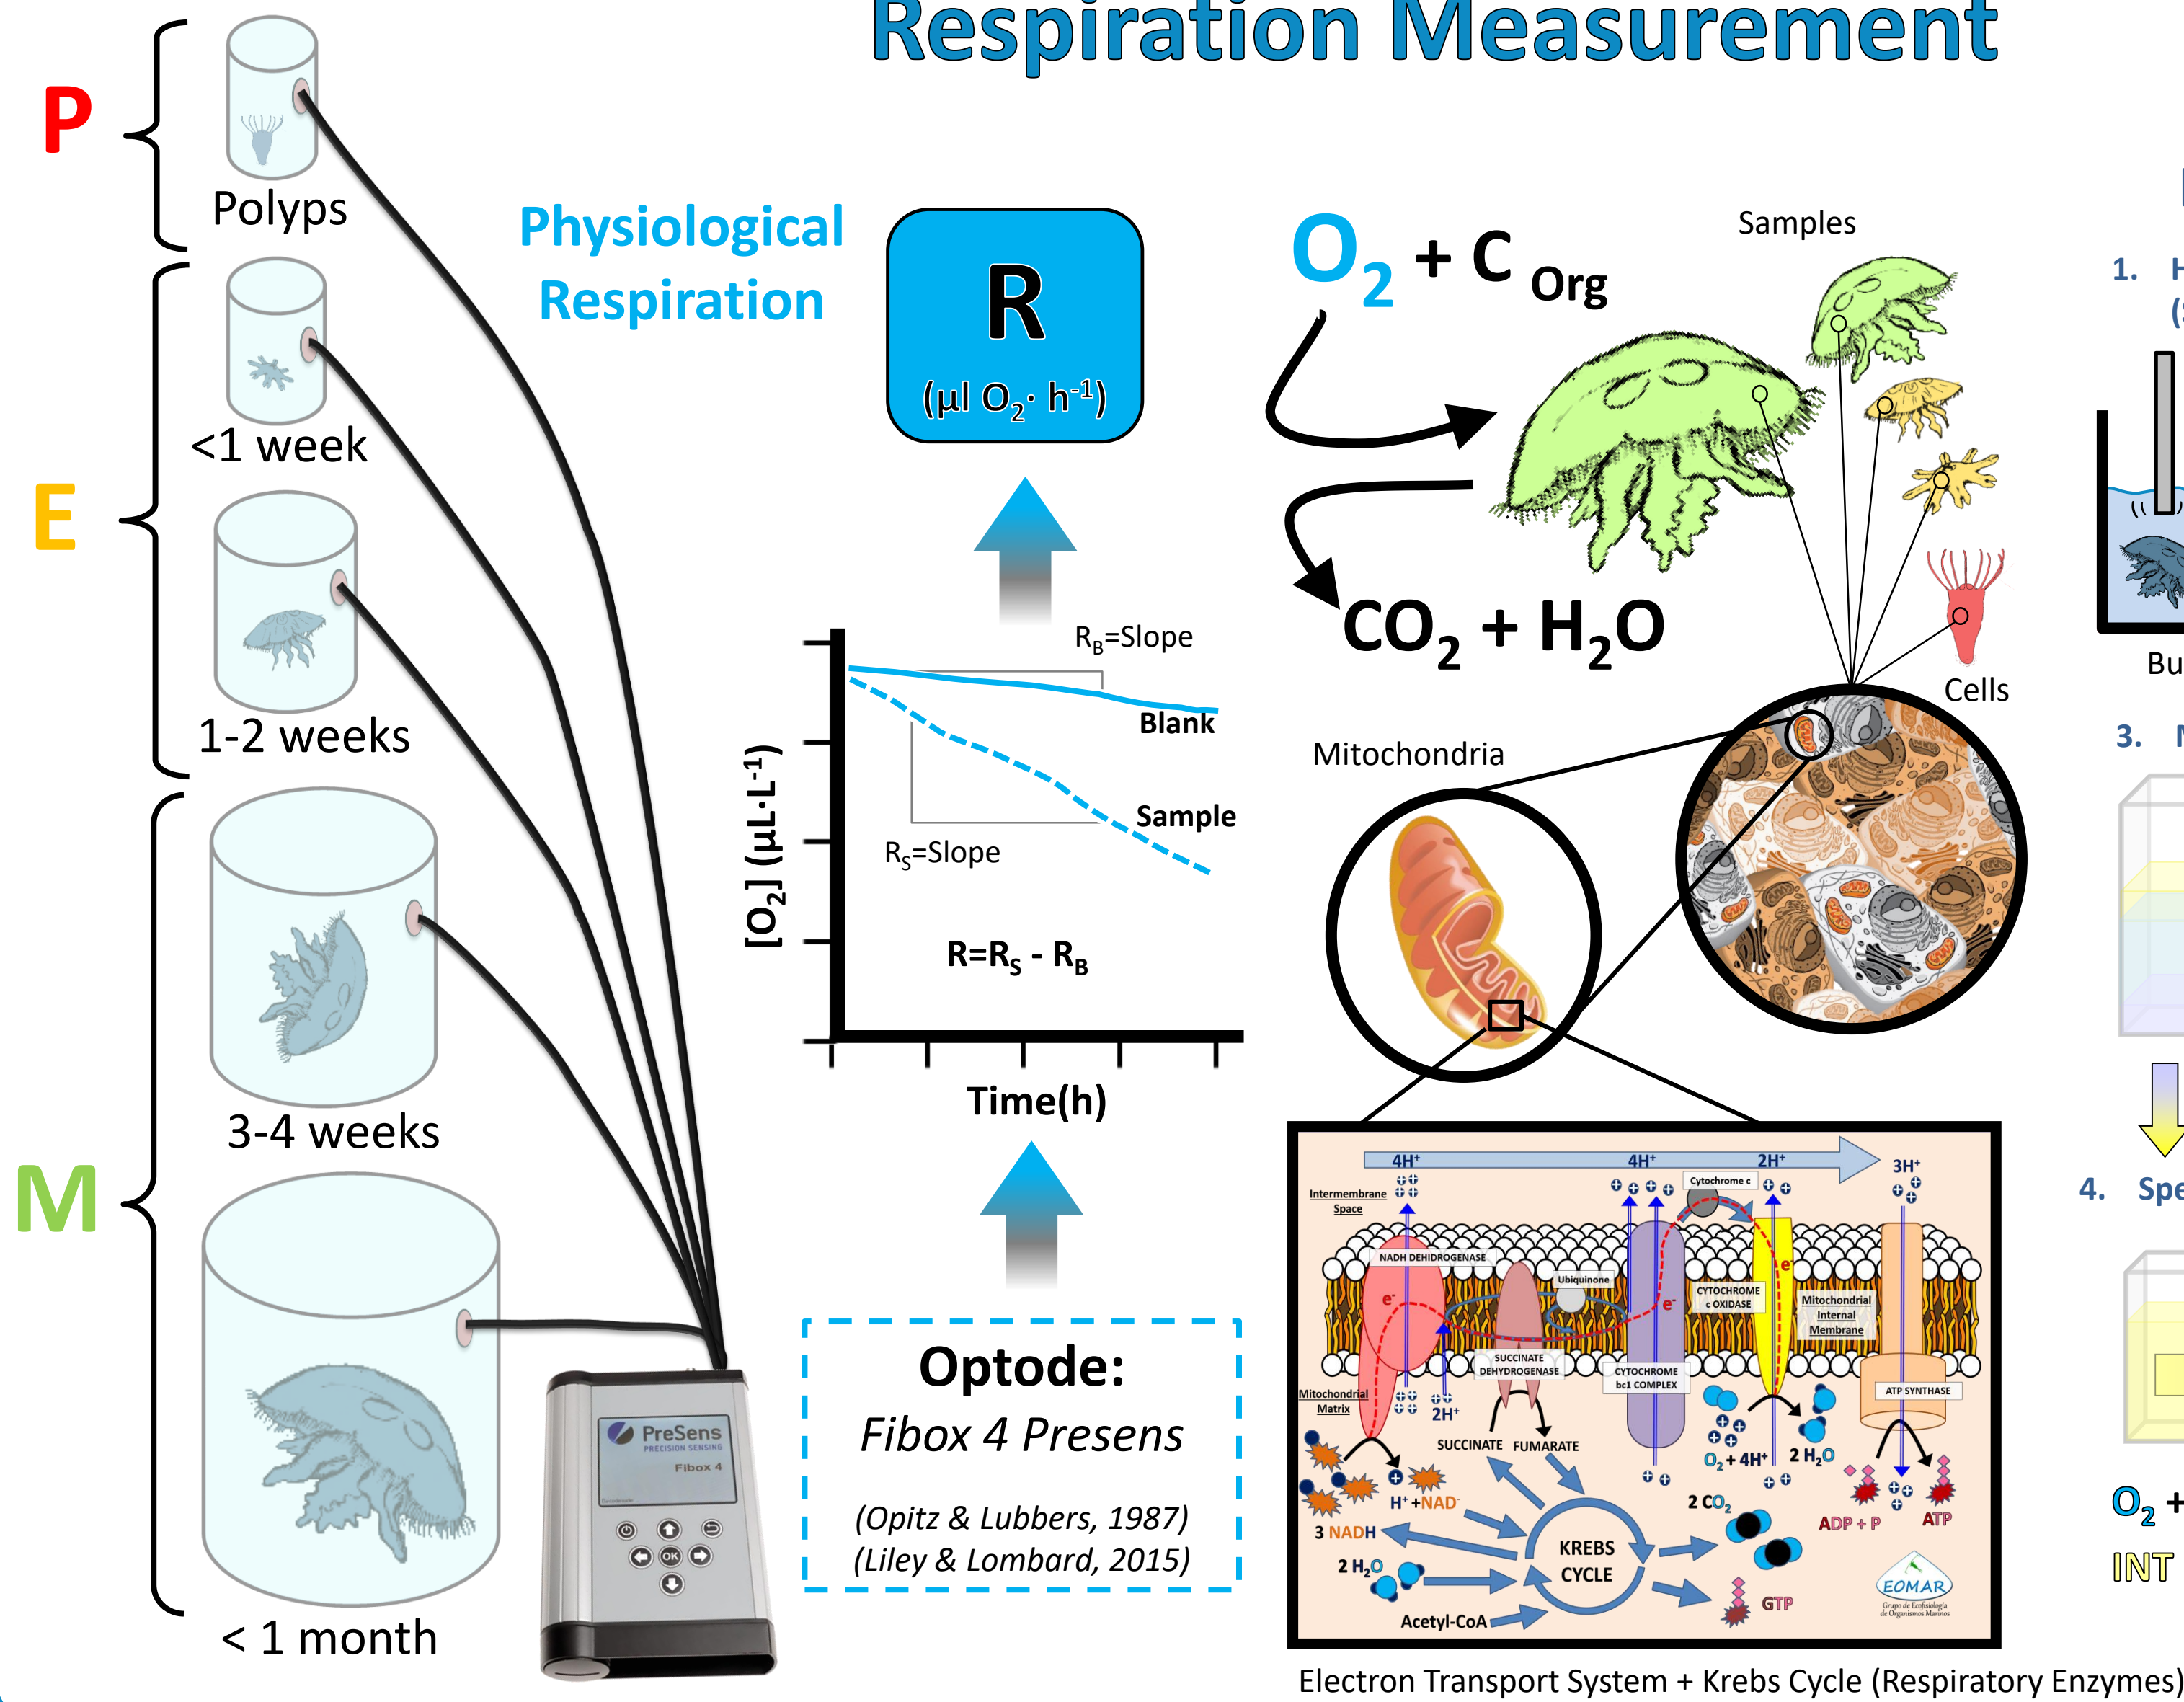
Respiration Measurement

P
Polyps
E
<1 week
1-2 weeks
M
3-4 weeks
< 1 month

Physiological Respiration

R
(µl $O_2$· $h^{-1}$)

$R_B$=Slope
Blank
Sample
$R_S$=Slope
$R=R_S - R_B$
$[O_2]$ (µL·$L^{-1}$)
Time(h)

PreSens
PRECISION SENSING
Fibox 4
OK

Optode:
Fibox 4 Presens
(Opitz & Lubbers, 1987)
(Liley & Lombard, 2015)

$O_2$ + C Org
$CO_2$ + $H_2O$
Samples
Cells
Mitochondria

4H⁺
4H⁺
2H⁺
3H⁺
Intermembrane Space
Cytochrome c
NADH DEHIDROGENASE
Ubiquinone
CYTOCHROME c OXIDASE
Mitochondrial Internal Membrane
SUCCINATE DEHYDROGENASE
CYTOCHROME bc1 COMPLEX
ATP SYNTHASE
Mitochondrial Matrix
e⁻
e⁻
e⁻
2H⁺
SUCCINATE
FUMARATE
$O_2$ + 4H⁺
2 $H_2O$
H⁺+NAD⁻
3 NADH
2 $CO_2$
ADP + P
ATP
KREBS CYCLE
2 $H_2O$
GTP
Acetyl-CoA
EOMAR
Grupo de Ecofisiología de Organismos Marinos

Electron Transport System + Krebs Cycle (Respiratory Enzymes)

1. H
(
Bu
3. N
4. Spe
$O_2$ +
INT